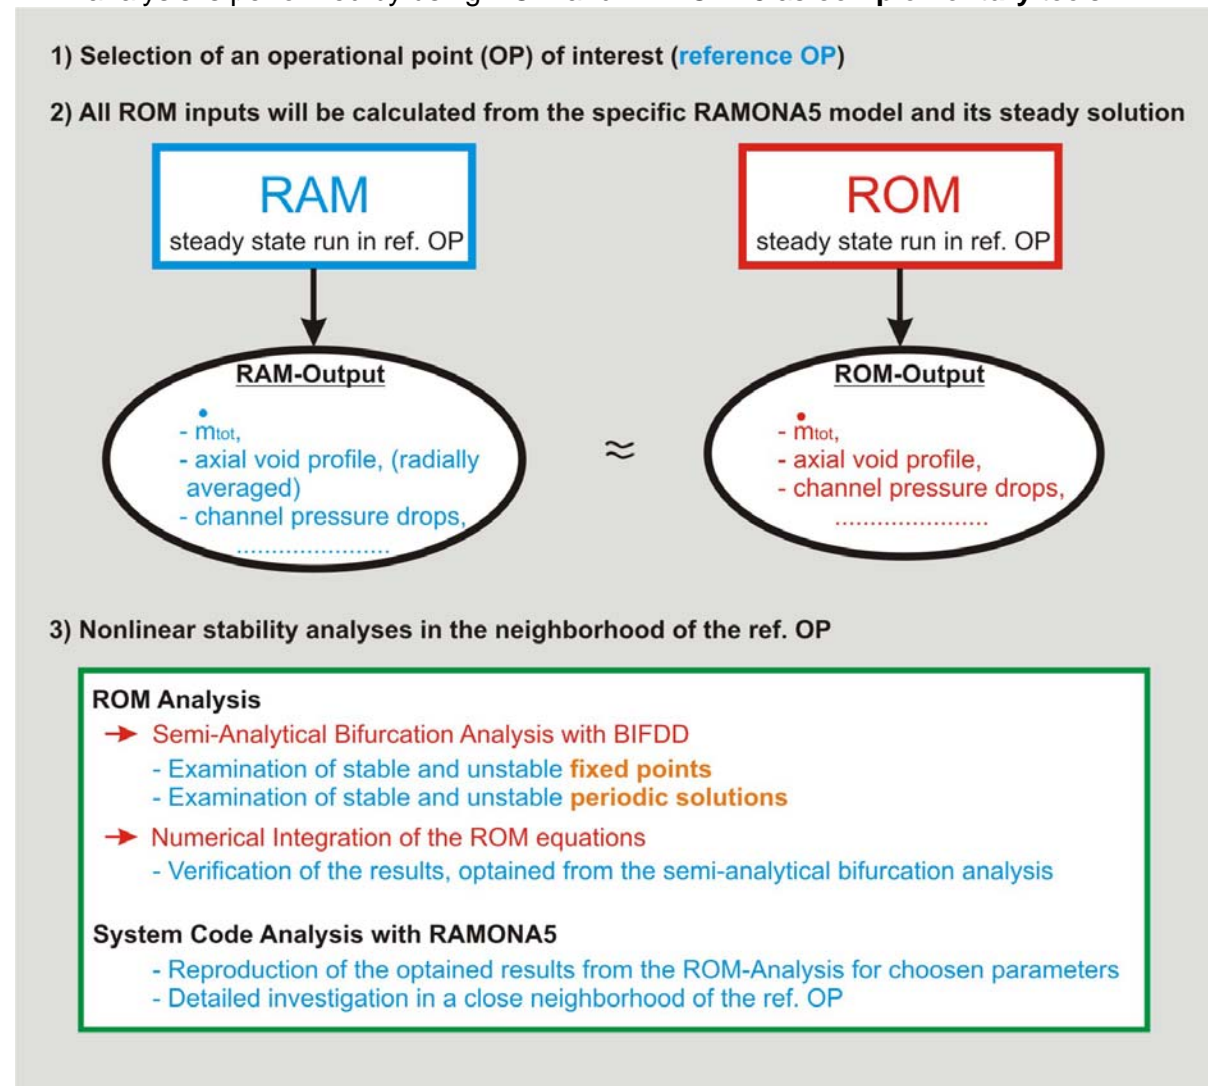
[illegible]

1) Selection of an operational point (OP) of interest (reference OP)

2) All ROM inputs will be calculated from the specific RAMONA5 model and its steady solution

RAM
steady state run in ref. OP

ROM
steady state run in ref. OP

RAM-Output

- $\dot{m}_{tot}$,
- axial void profile, (radially averaged)
- channel pressure drops,
......................

$\approx$

ROM-Output

- $\dot{m}_{tot}$,
- axial void profile,
- channel pressure drops,
......................

3) Nonlinear stability analyses in the neighborhood of the ref. OP

ROM Analysis
➔ Semi-Analytical Bifurcation Analysis with BIFDD
- Examination of stable and unstable fixed points
- Examination of stable and unstable periodic solutions
➔ Numerical Integration of the ROM equations
- Verification of the results, optained from the semi-analytical bifurcation analysis

System Code Analysis with RAMONA5
- Reproduction of the optained results from the ROM-Analysis for choosen parameters
- Detailed investigation in a close neighborhood of the ref. OP